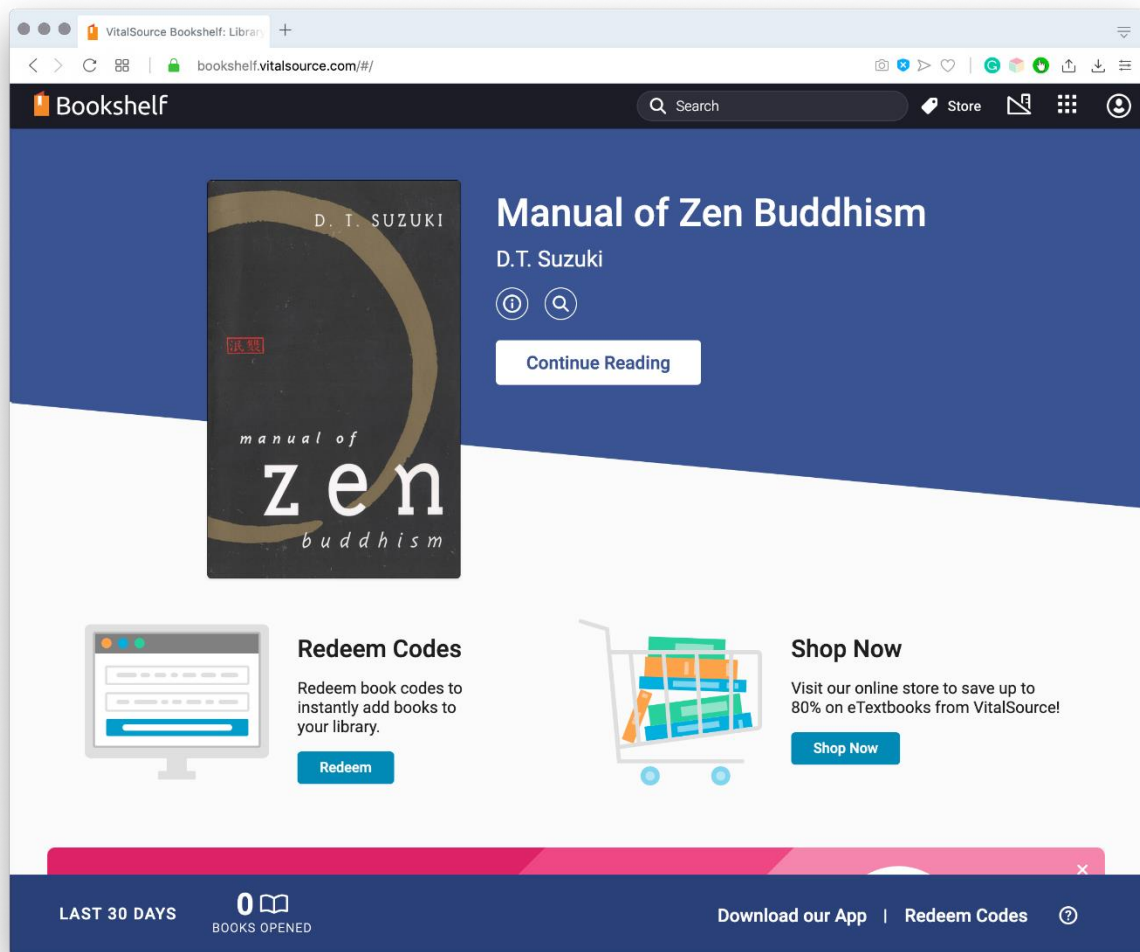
VitalSource Bookshelf: Library

bookshelf.vitalsource.com/#/

Bookshelf

Search

Store

D. T. SUZUKI

manual of

zen

buddhism

Manual of Zen Buddhism

D.T. Suzuki

Continue Reading

Redeem Codes

Redeem book codes to instantly add books to your library.

Redeem

Shop Now

Visit our online store to save up to 80% on eTextbooks from VitalSource!

Shop Now

LAST 30 DAYS

0

BOOKS OPENED

Download our App | Redeem Codes